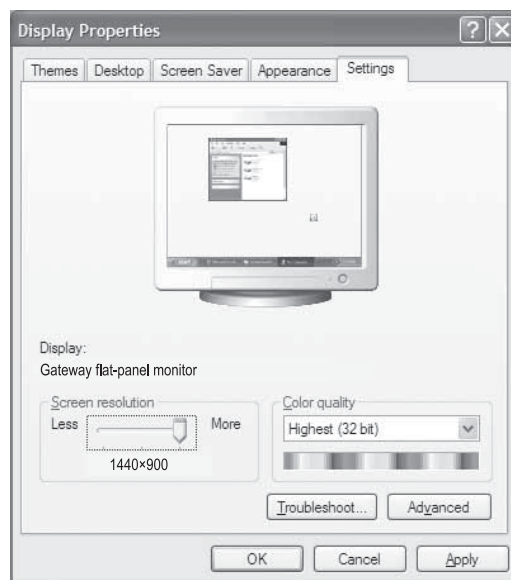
Display Properties

Themes | Desktop | Screen Saver | Appearance | Settings

Display:
Gateway flat-panel monitor

Screen resolution
Less
More
1440×900

Color quality
Highest (32 bit)

Troubleshoot...
Advanced

OK
Cancel
Apply